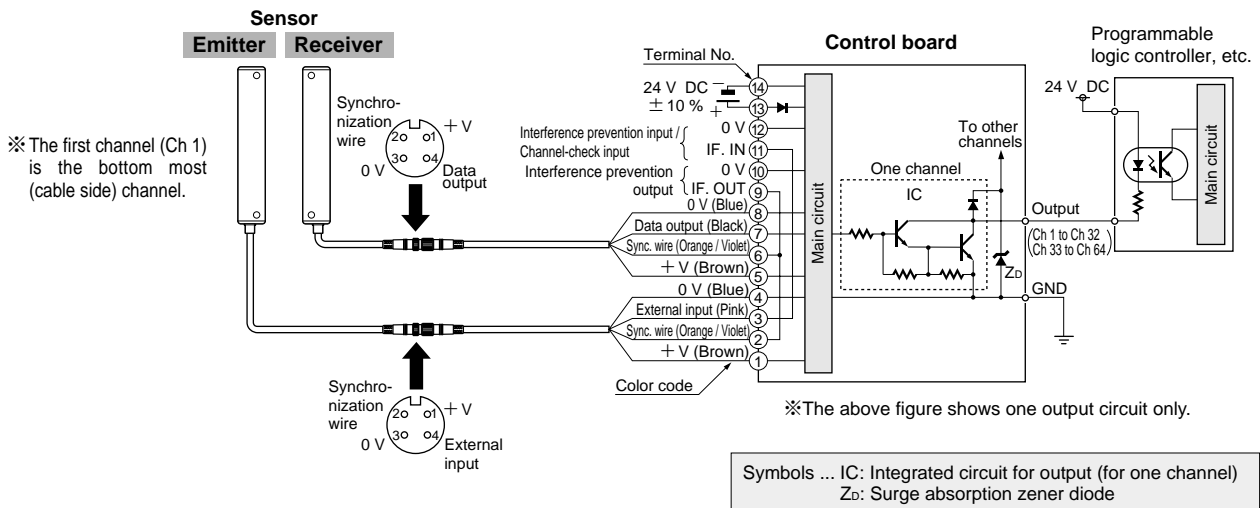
Sensor
Emitter Receiver

※The first channel (Ch 1) is the bottom most (cable side) channel.

Synchronization wire
+V
0 V
Data output
2 1
3 4

Terminal No.
Control board
24 V DC
± 10 %
14
13
Interference prevention input / Channel-check input
0 V 12
IF. IN 11
Interference prevention output
0 V 10
IF. OUT 9
0 V (Blue) 8
Data output (Black) 7
Sync. wire (Orange / Violet) 6
+V (Brown) 5
0 V (Blue) 4
External input (Pink) 3
Sync. wire (Orange / Violet) 2
+V (Brown) 1
Color code

Main circuit
To other channels
One channel
IC
$Z_D$
Output
(Ch 1 to Ch 32
Ch 33 to Ch 64)
GND

Programmable logic controller, etc.
24 V DC
Main circuit

Synchronization wire
+V
0 V
External input
2 1
3 4

※The above figure shows one output circuit only.

Symbols ... IC: Integrated circuit for output (for one channel)
$Z_D$: Surge absorption zener diode